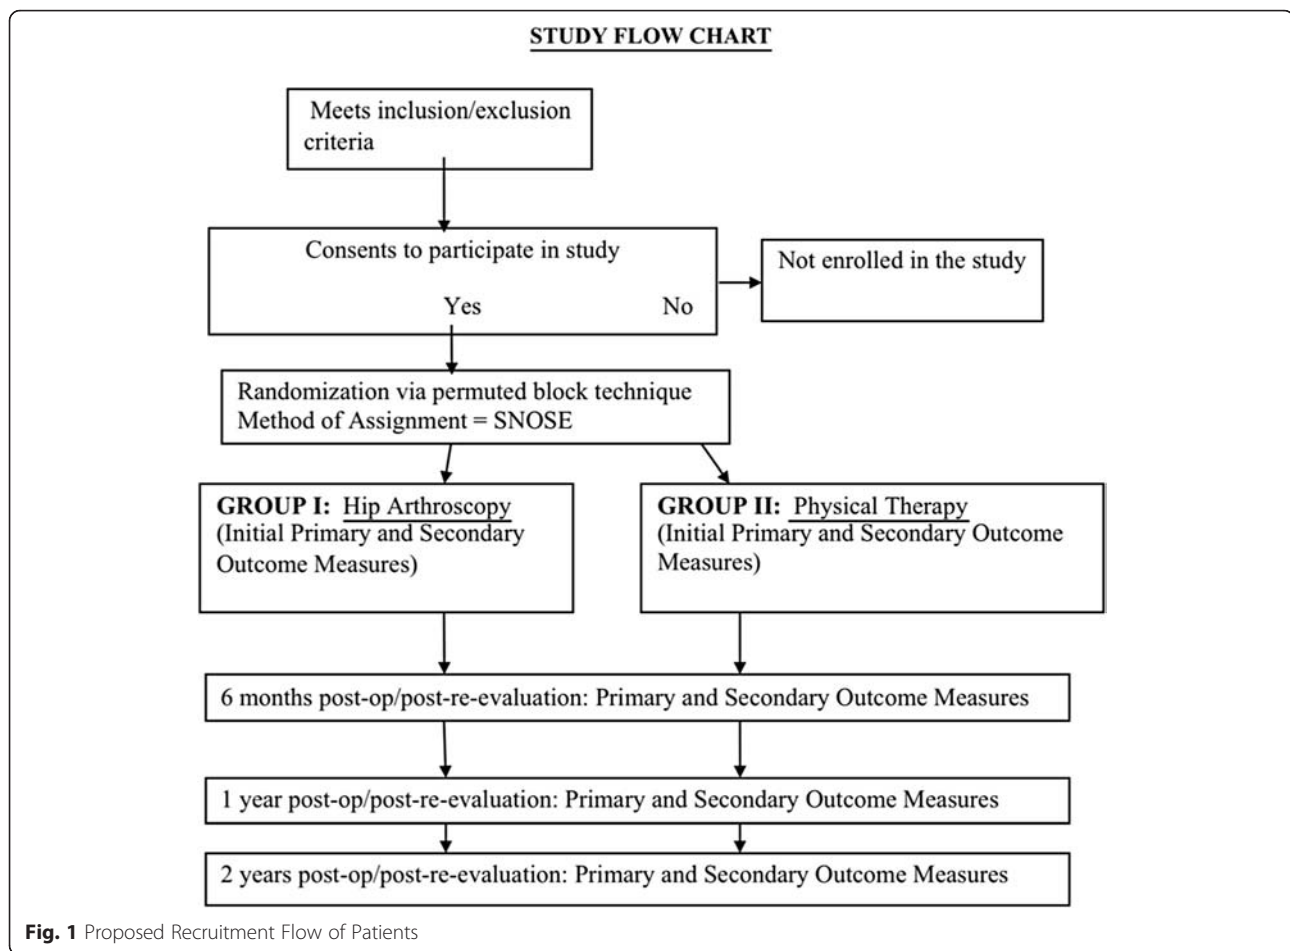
STUDY FLOW CHART

Meets inclusion/exclusion criteria

Consents to participate in study

Yes

No

Not enrolled in the study

Randomization via permuted block technique
Method of Assignment = SNOSE

GROUP I: Hip Arthroscopy
(Initial Primary and Secondary Outcome Measures)

GROUP II: Physical Therapy
(Initial Primary and Secondary Outcome Measures)

6 months post-op/post-re-evaluation: Primary and Secondary Outcome Measures

1 year post-op/post-re-evaluation: Primary and Secondary Outcome Measures

2 years post-op/post-re-evaluation: Primary and Secondary Outcome Measures

Fig. 1 Proposed Recruitment Flow of Patients